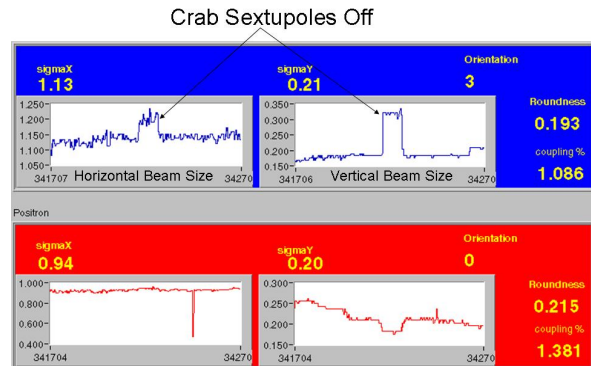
Crab Sextupoles Off

sigmaX
1.13

sigmaY
0.21

Orientation
3

Roundness
0.193

coupling %
1.086

1.250
1.200
1.150
1.100
1.050
341707
34270
Horizontal Beam Size

0.350
0.300
0.250
0.200
0.150
341706
34270
Vertical Beam Size

Positron

sigmaX
0.94

sigmaY
0.20

Orientation
0

Roundness
0.215

coupling %
1.381

1.000
0.800
0.600
0.400
341704
34270

0.300
0.250
0.200
0.150
341704
34270